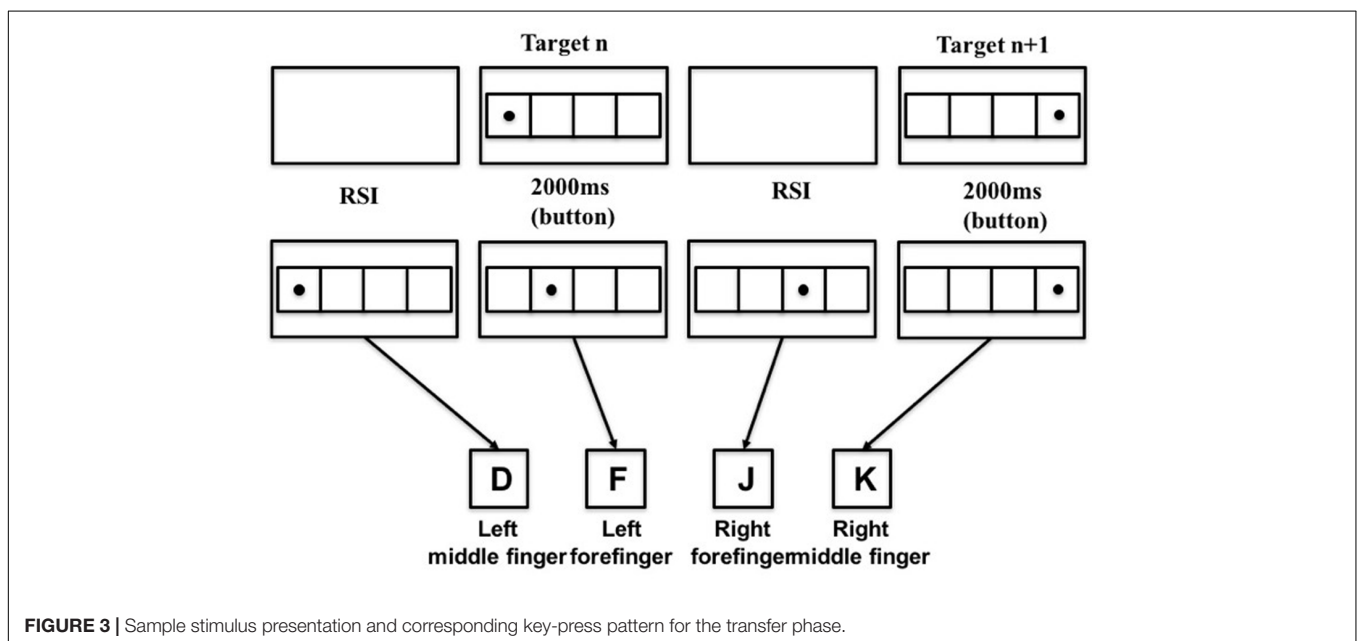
Target n

Target n+1

RSI

2000ms (button)

RSI

2000ms (button)

D

F

J

K

Left middle finger

Left forefinger

Right forefinger

Right middle finger

**FIGURE 3 |** Sample stimulus presentation and corresponding key-press pattern for the transfer phase.